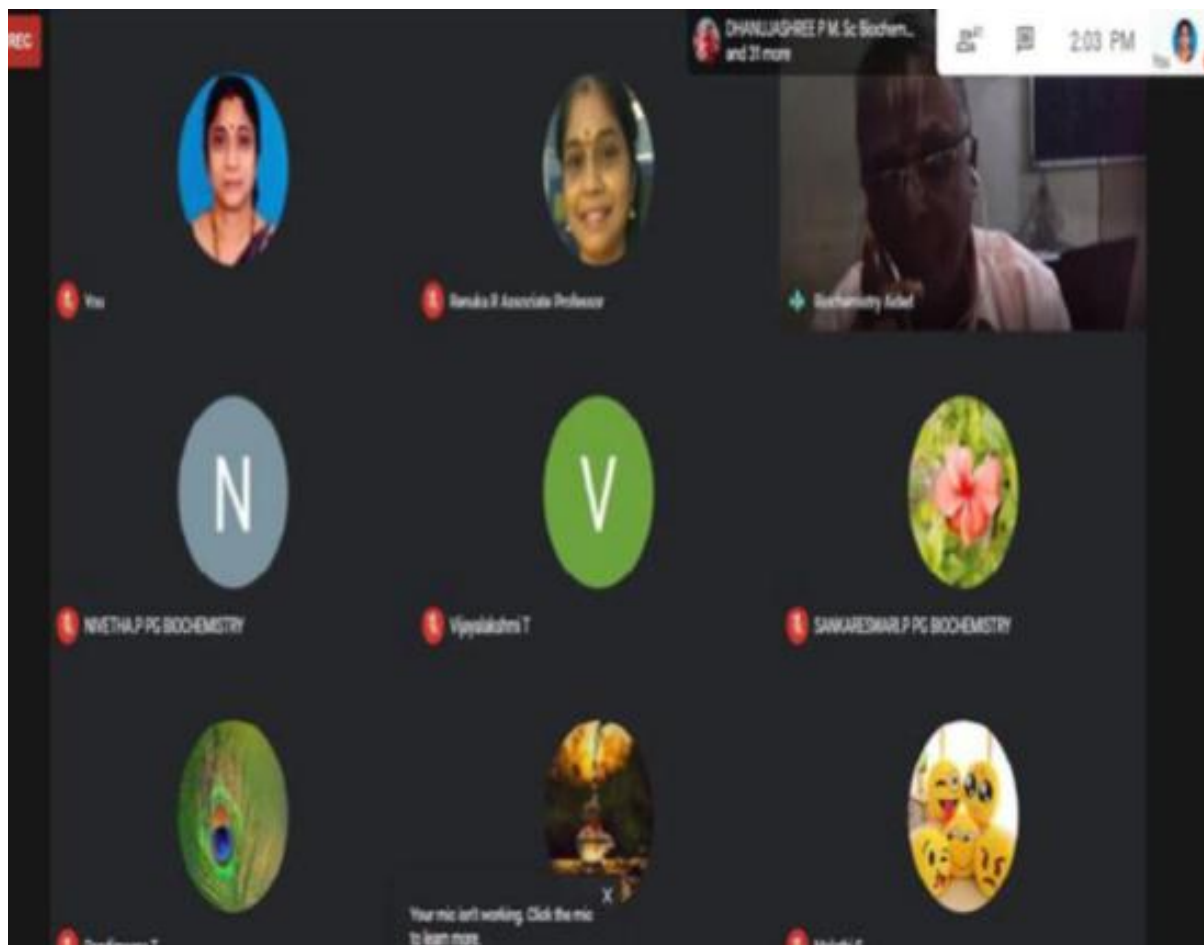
REC

DHANUJASHREE P M.Sc Biochem... and 31 more

2:03 PM

You

You

Renuka R Associate Professor

Biochemistry Aided

N

NIVETHA.P PG BIOCHEMISTRY

V

Vijayalakshmi T

SANKARESWARI.P PG BIOCHEMISTRY

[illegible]

Your mic isn't working. Click the mic to learn more.

X

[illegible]